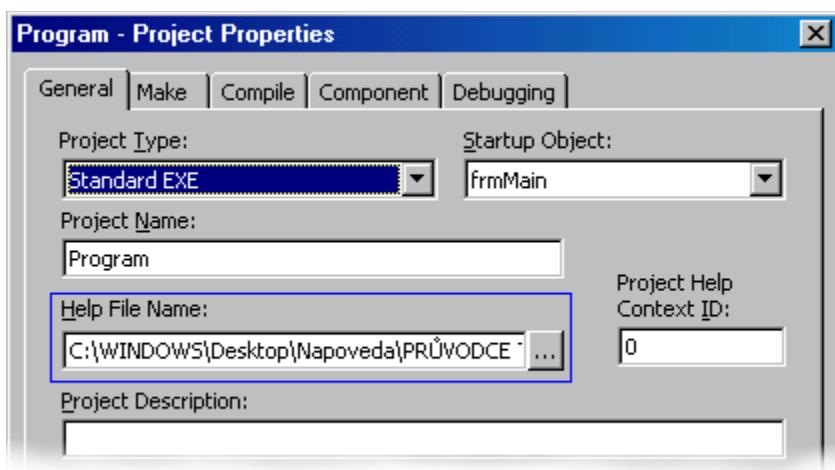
Program - Project Properties

General | Make | Compile | Component | Debugging

Project Type:
Standard EXE

Startup Object:
frmMain

Project Name:
Program

Help File Name:
C:\WINDOWS\Desktop\Napoveda\PRŮVODCE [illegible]
...

Project Help Context ID:
0

Project Description: